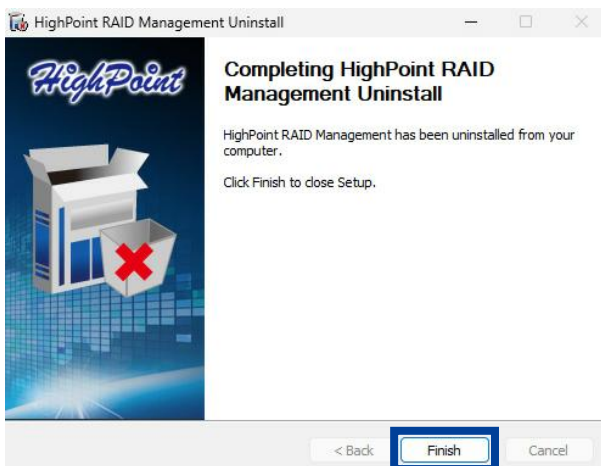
HighPoint RAID Management Uninstall

HighPoint

Completing HighPoint RAID Management Uninstall

HighPoint RAID Management has been uninstalled from your computer.

Click Finish to close Setup.

< Back Finish Cancel